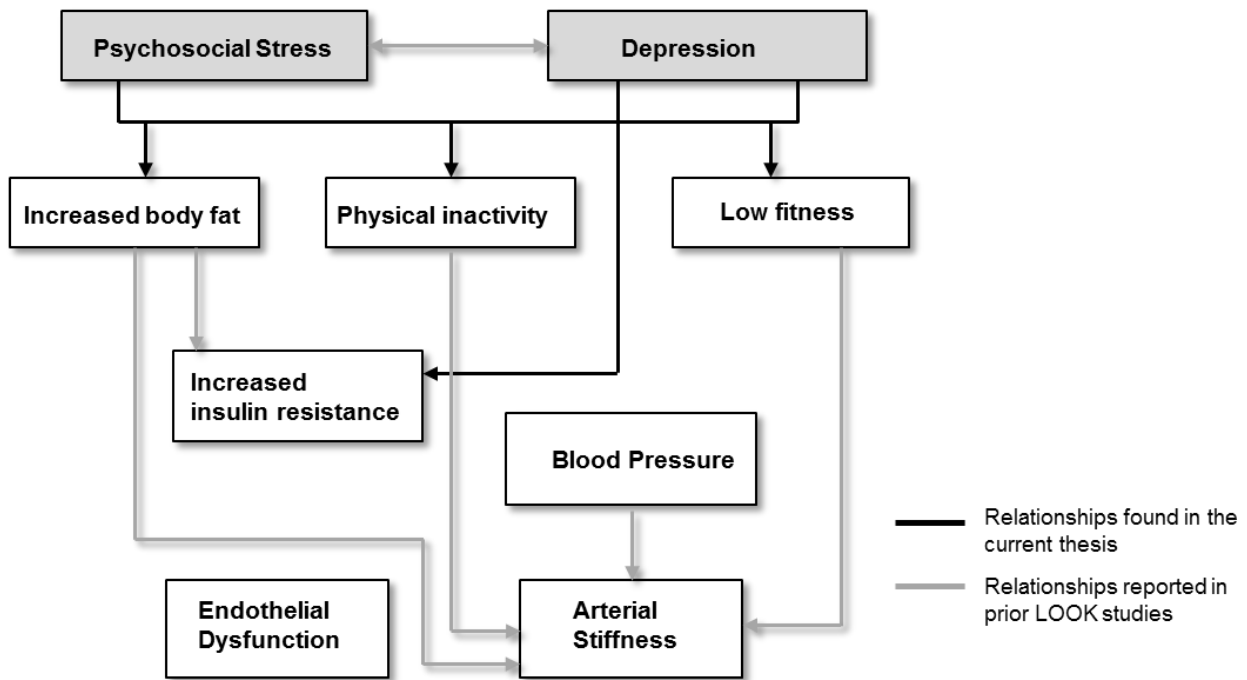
Psychosocial Stress

Depression

Increased body fat

Physical inactivity

Low fitness

Increased insulin resistance

Blood Pressure

Endothelial Dysfunction

Arterial Stiffness

Relationships found in the current thesis

Relationships reported in prior LOOK studies